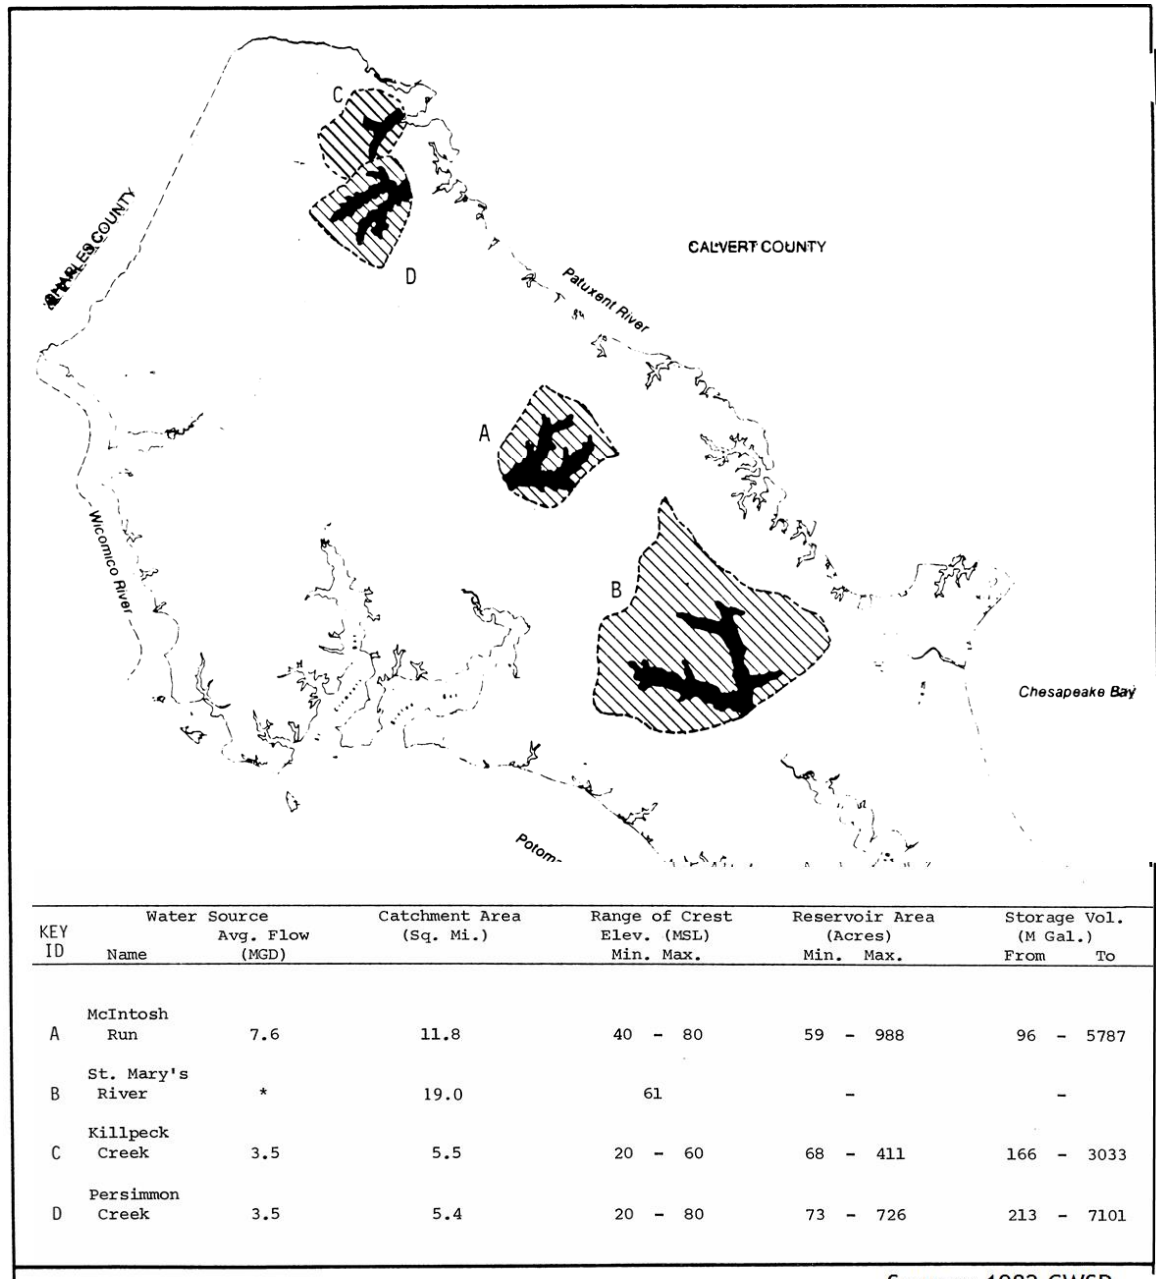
C

D

CHARLES COUNTY

CALVERT COUNTY

Patuxent River

A

B

Wicomico River

Chesapeake Bay

Potom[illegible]

| KEY ID | Water Source Name | Avg. Flow (MGD) | Catchment Area (Sq. Mi.) | Range of Crest Elev. (MSL) Min. Max. | Reservoir Area (Acres) Min. Max. | Storage Vol. (M Gal.) From To |
|---|---|---|---|---|---|---|
| A | McIntosh Run | 7.6 | 11.8 | 40 - 80 | 59 - 988 | 96 - 5787 |
| B | St. Mary's River | * | 19.0 | 61 | - | - |
| C | Killpeck Creek | 3.5 | 5.5 | 20 - 60 | 68 - 411 | 166 - 3033 |
| D | Persimmon Creek | 3.5 | 5.4 | 20 - 80 | 73 - 726 | 213 - 7101 |

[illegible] 1982 GWSP